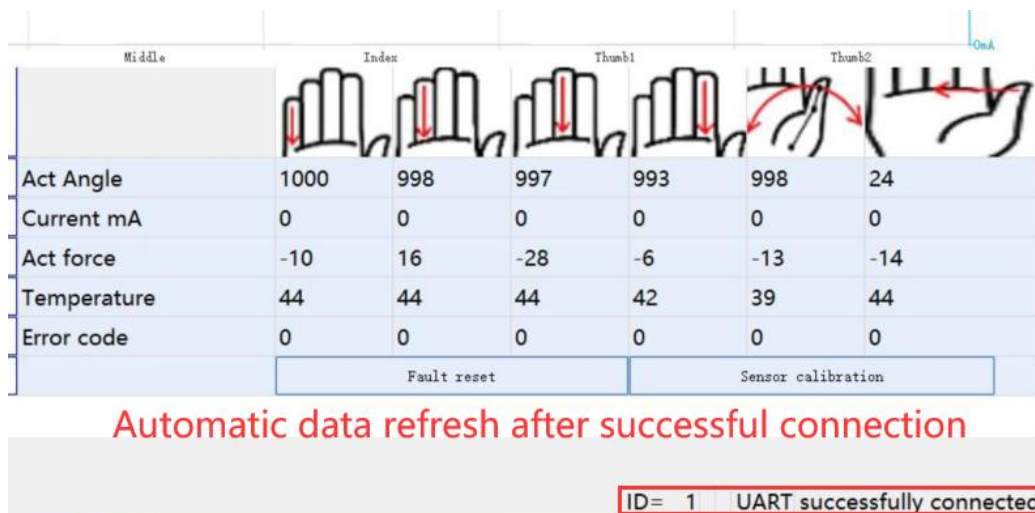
0mA

Middle Index Thumb1 Thumb2

| | | | | | | |
|---|---|---|---|---|---|---|
| Act Angle | 1000 | 998 | 997 | 993 | 998 | 24 |
| Current mA | 0 | 0 | 0 | 0 | 0 | 0 |
| Act force | -10 | 16 | -28 | -6 | -13 | -14 |
| Temperature | 44 | 44 | 44 | 42 | 39 | 44 |
| Error code | 0 | 0 | 0 | 0 | 0 | 0 |

Fault reset Sensor calibration

Automatic data refresh after successful connection

ID= 1 UART successfully connected